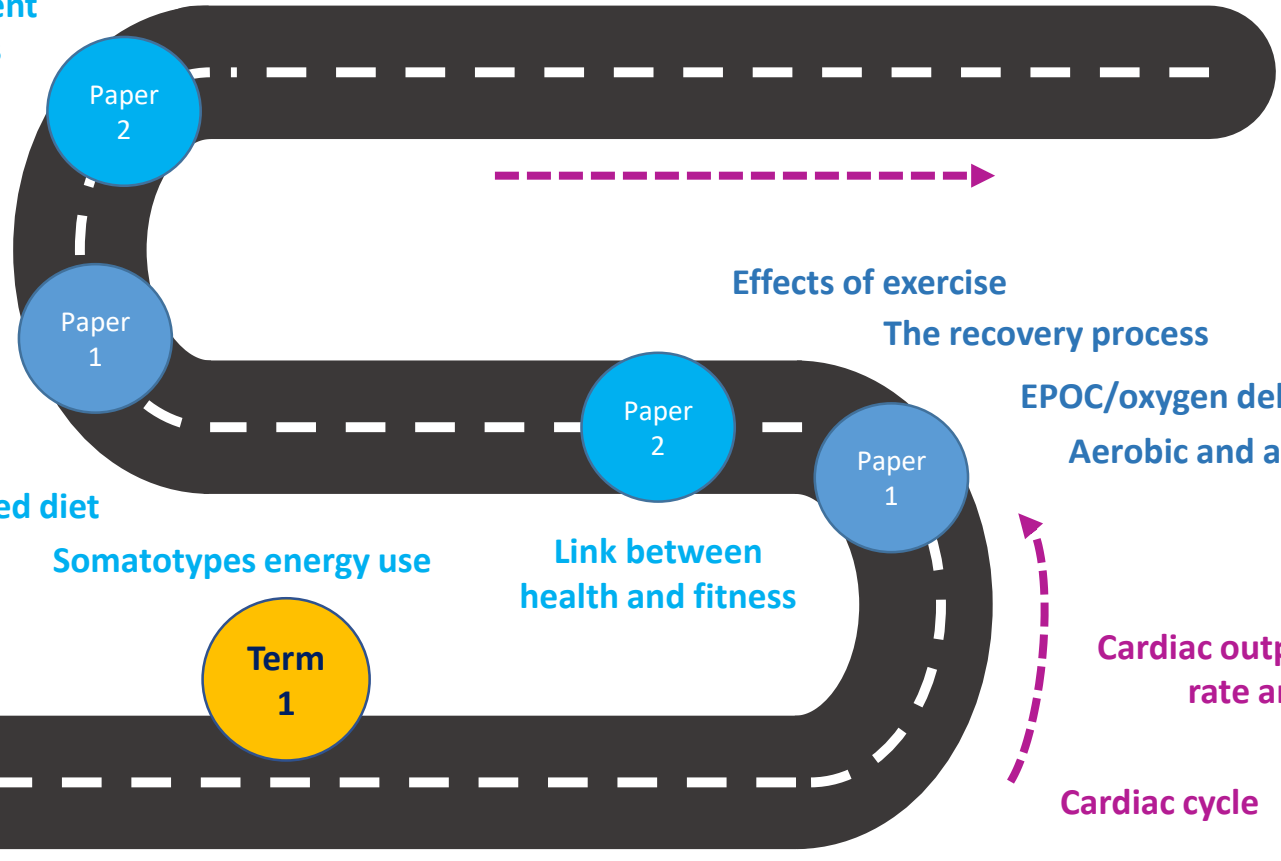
ent

Paper 2

Paper 1

Effects of exercise

The recovery process

EPOC/oxygen del

Aerobic and a

Paper 2

Paper 1

ed diet

Somatotypes energy use

Link between health and fitness

Term 1

Cardiac outp rate ar

Cardiac cycle